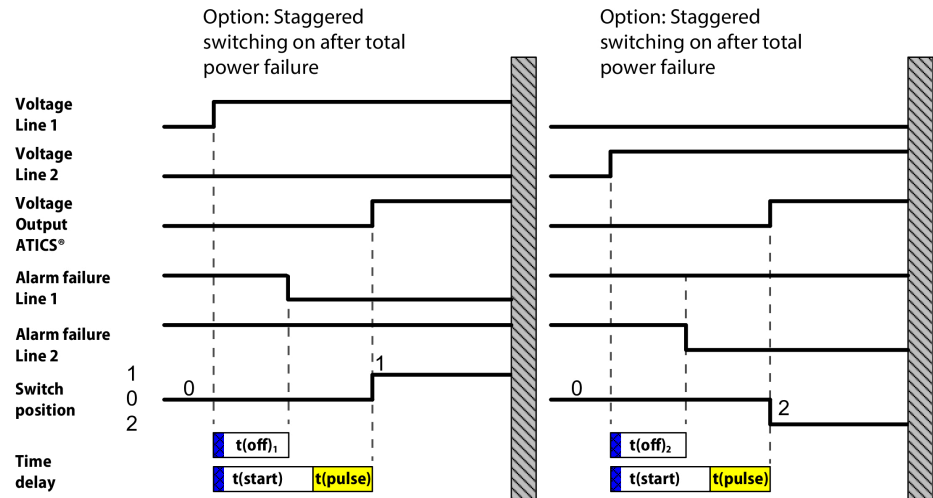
Option: Staggered switching on after total power failure

Option: Staggered switching on after total power failure

Voltage Line 1

Voltage Line 2

Voltage Output ATICS®

Alarm failure Line 1

Alarm failure Line 2

1
Switch position
0
2

0

1

0

2

Time delay

$t(off)_1$

t(start) t(pulse)

$t(off)_2$

t(start) t(pulse)